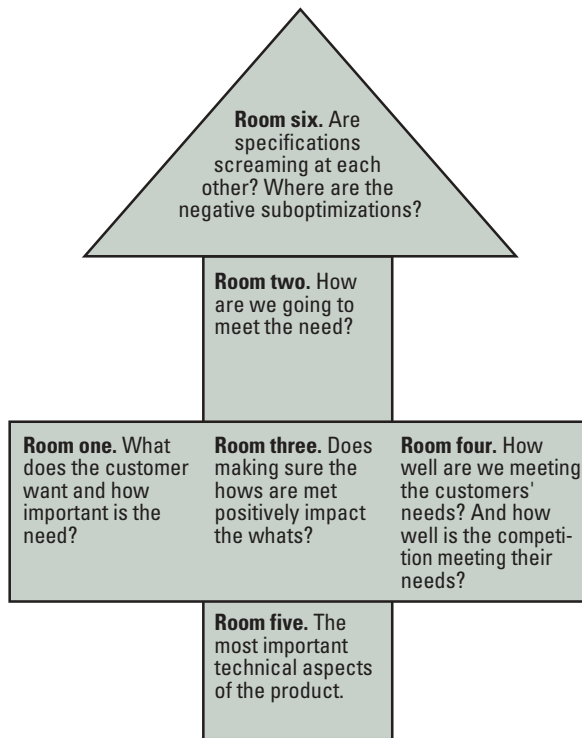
**Room six.** Are specifications screaming at each other? Where are the negative suboptimizations?

**Room two.** How are we going to meet the need?

**Room one.** What does the customer want and how important is the need?

**Room three.** Does making sure the hows are met positively impact the whats?

**Room four.** How well are we meeting the customers' needs? And how well is the competition meeting their needs?

**Room five.** The most important technical aspects of the product.